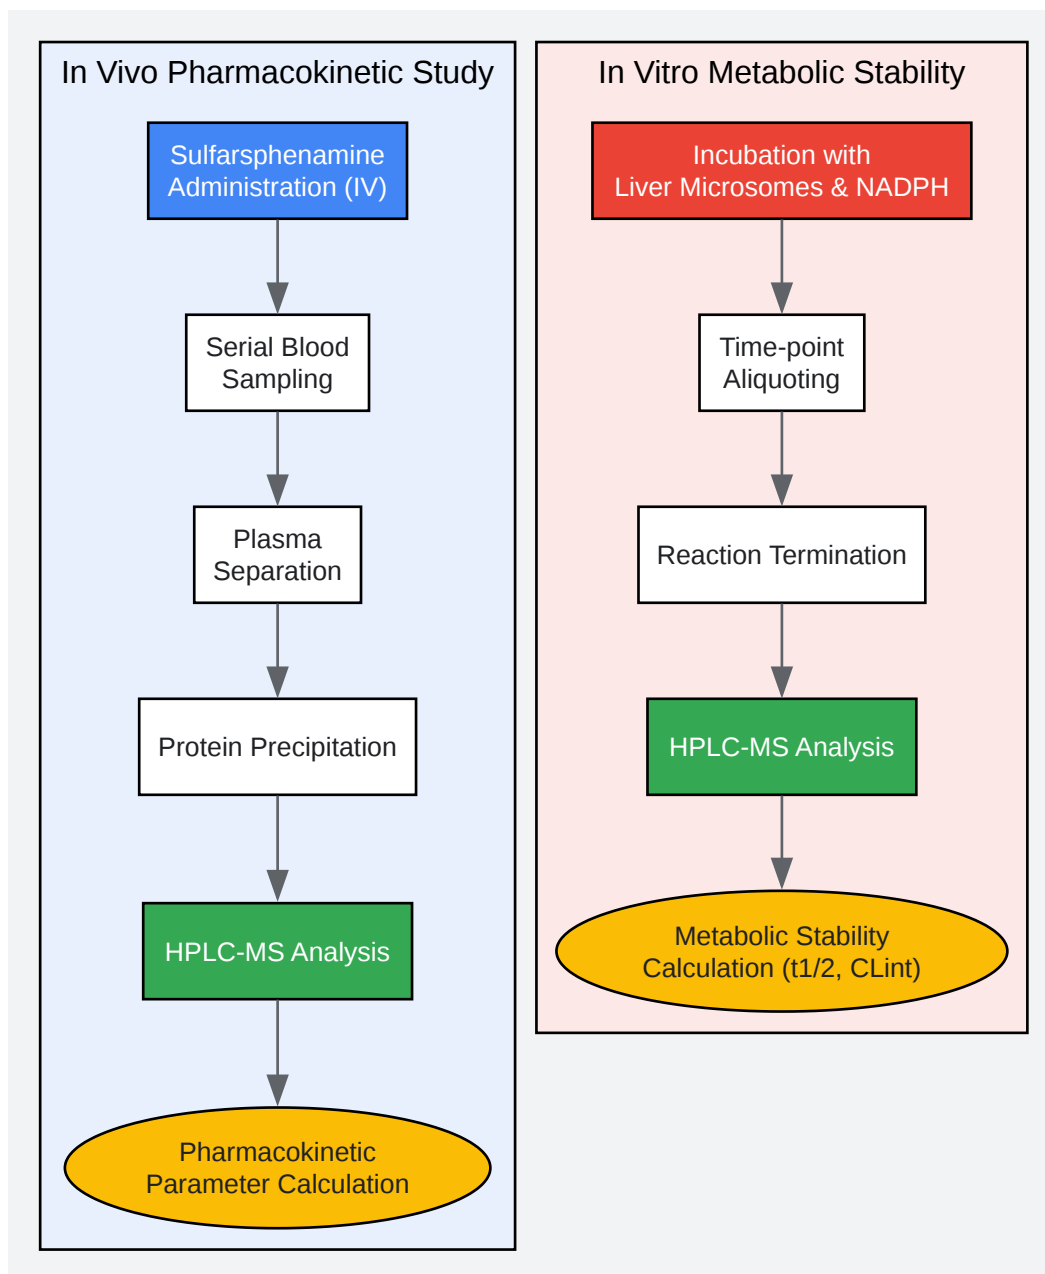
In Vivo Pharmacokinetic Study

Sulfarsphenamine Administration (IV)

Serial Blood Sampling

Plasma Separation

Protein Precipitation

HPLC-MS Analysis

Pharmacokinetic Parameter Calculation

In Vitro Metabolic Stability

Incubation with Liver Microsomes & NADPH

Time-point Aliquoting

Reaction Termination

HPLC-MS Analysis

Metabolic Stability Calculation (t1/2, CLint)